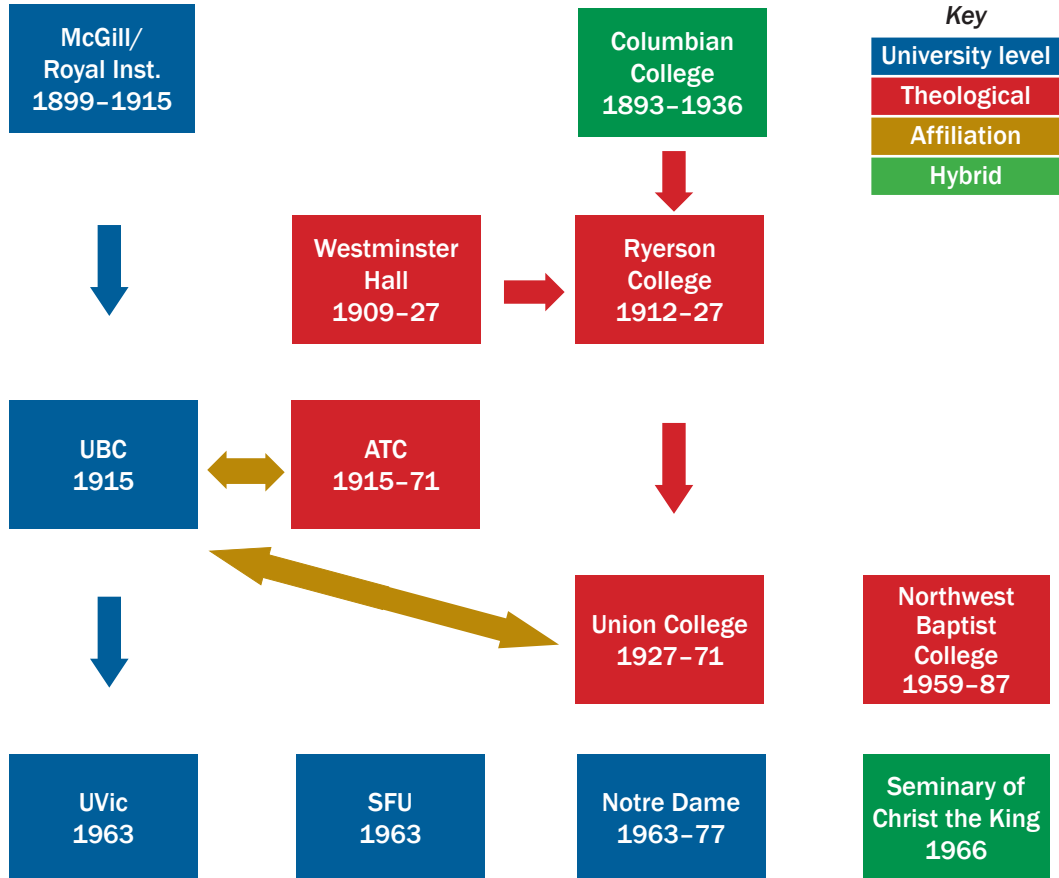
McGill/ Royal Inst. 1899–1915

Columbian College 1893–1936

Key
University level
Theological
Affiliation
Hybrid

Westminster Hall 1909–27

Ryerson College 1912–27

UBC 1915

ATC 1915–71

Union College 1927–71

Northwest Baptist College 1959–87

UVic 1963

SFU 1963

Notre Dame 1963–77

Seminary of Christ the King 1966